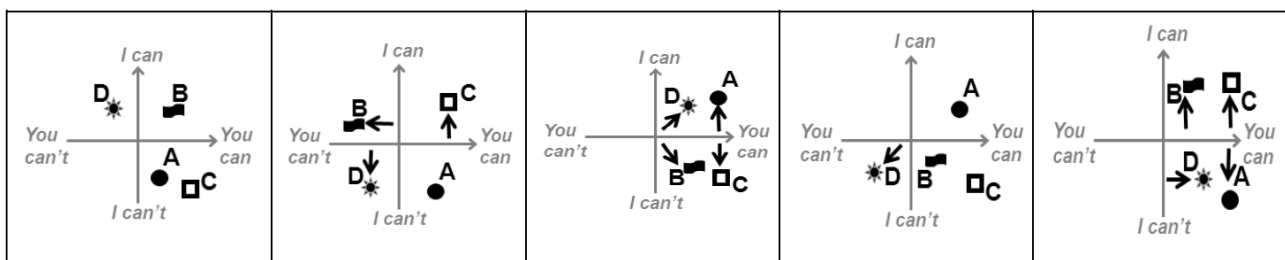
| I can<br>D B<br>You can't You can<br>A C<br>I can't | I can<br>B C<br>You can't You can<br>D A<br>I can't | I can<br>D A<br>You can't You can<br>B C<br>I can't | I can<br>A<br>You can't You can<br>D B C<br>I can't | I can<br>B C<br>You can't You can<br>D A<br>I can't |
|---|---|---|---|---|